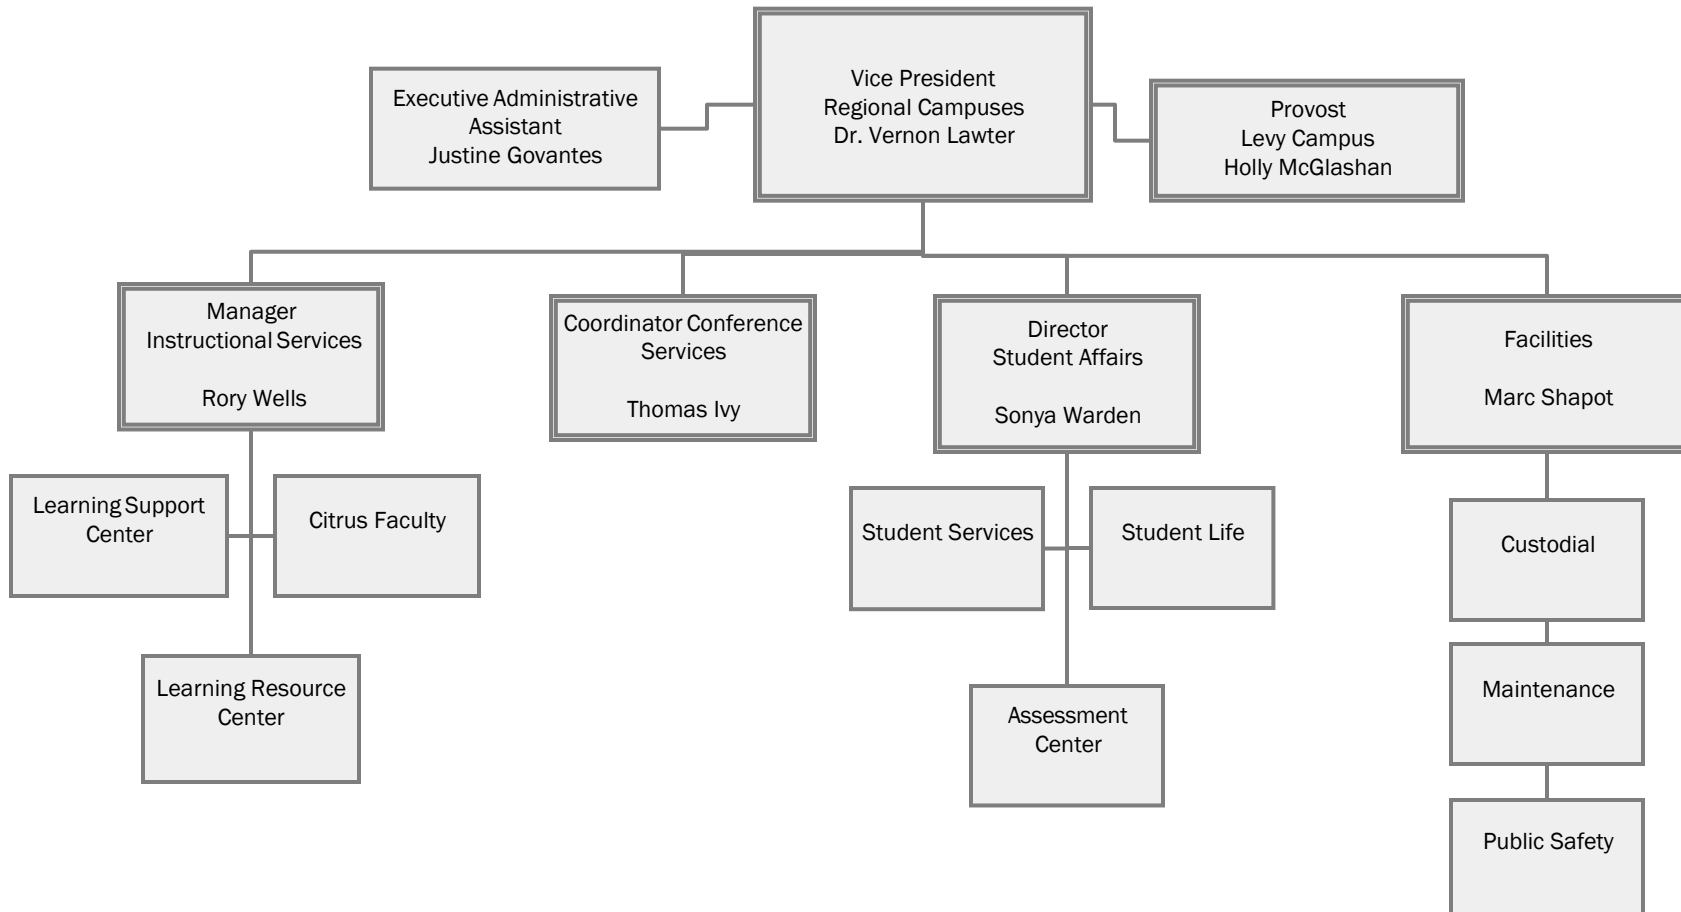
Executive Administrative Assistant
Justine Govantes

Vice President
Regional Campuses
Dr. Vernon Lawter

Provost
Levy Campus
Holly McGlashan

Manager
Instructional Services

Rory Wells

Coordinator Conference Services

Thomas Ivy

Director
Student Affairs

Sonya Warden

Facilities

Marc Shapot

Learning Support Center

Citrus Faculty

Learning Resource Center

Student Services

Student Life

Assessment Center

Custodial

Maintenance

Public Safety